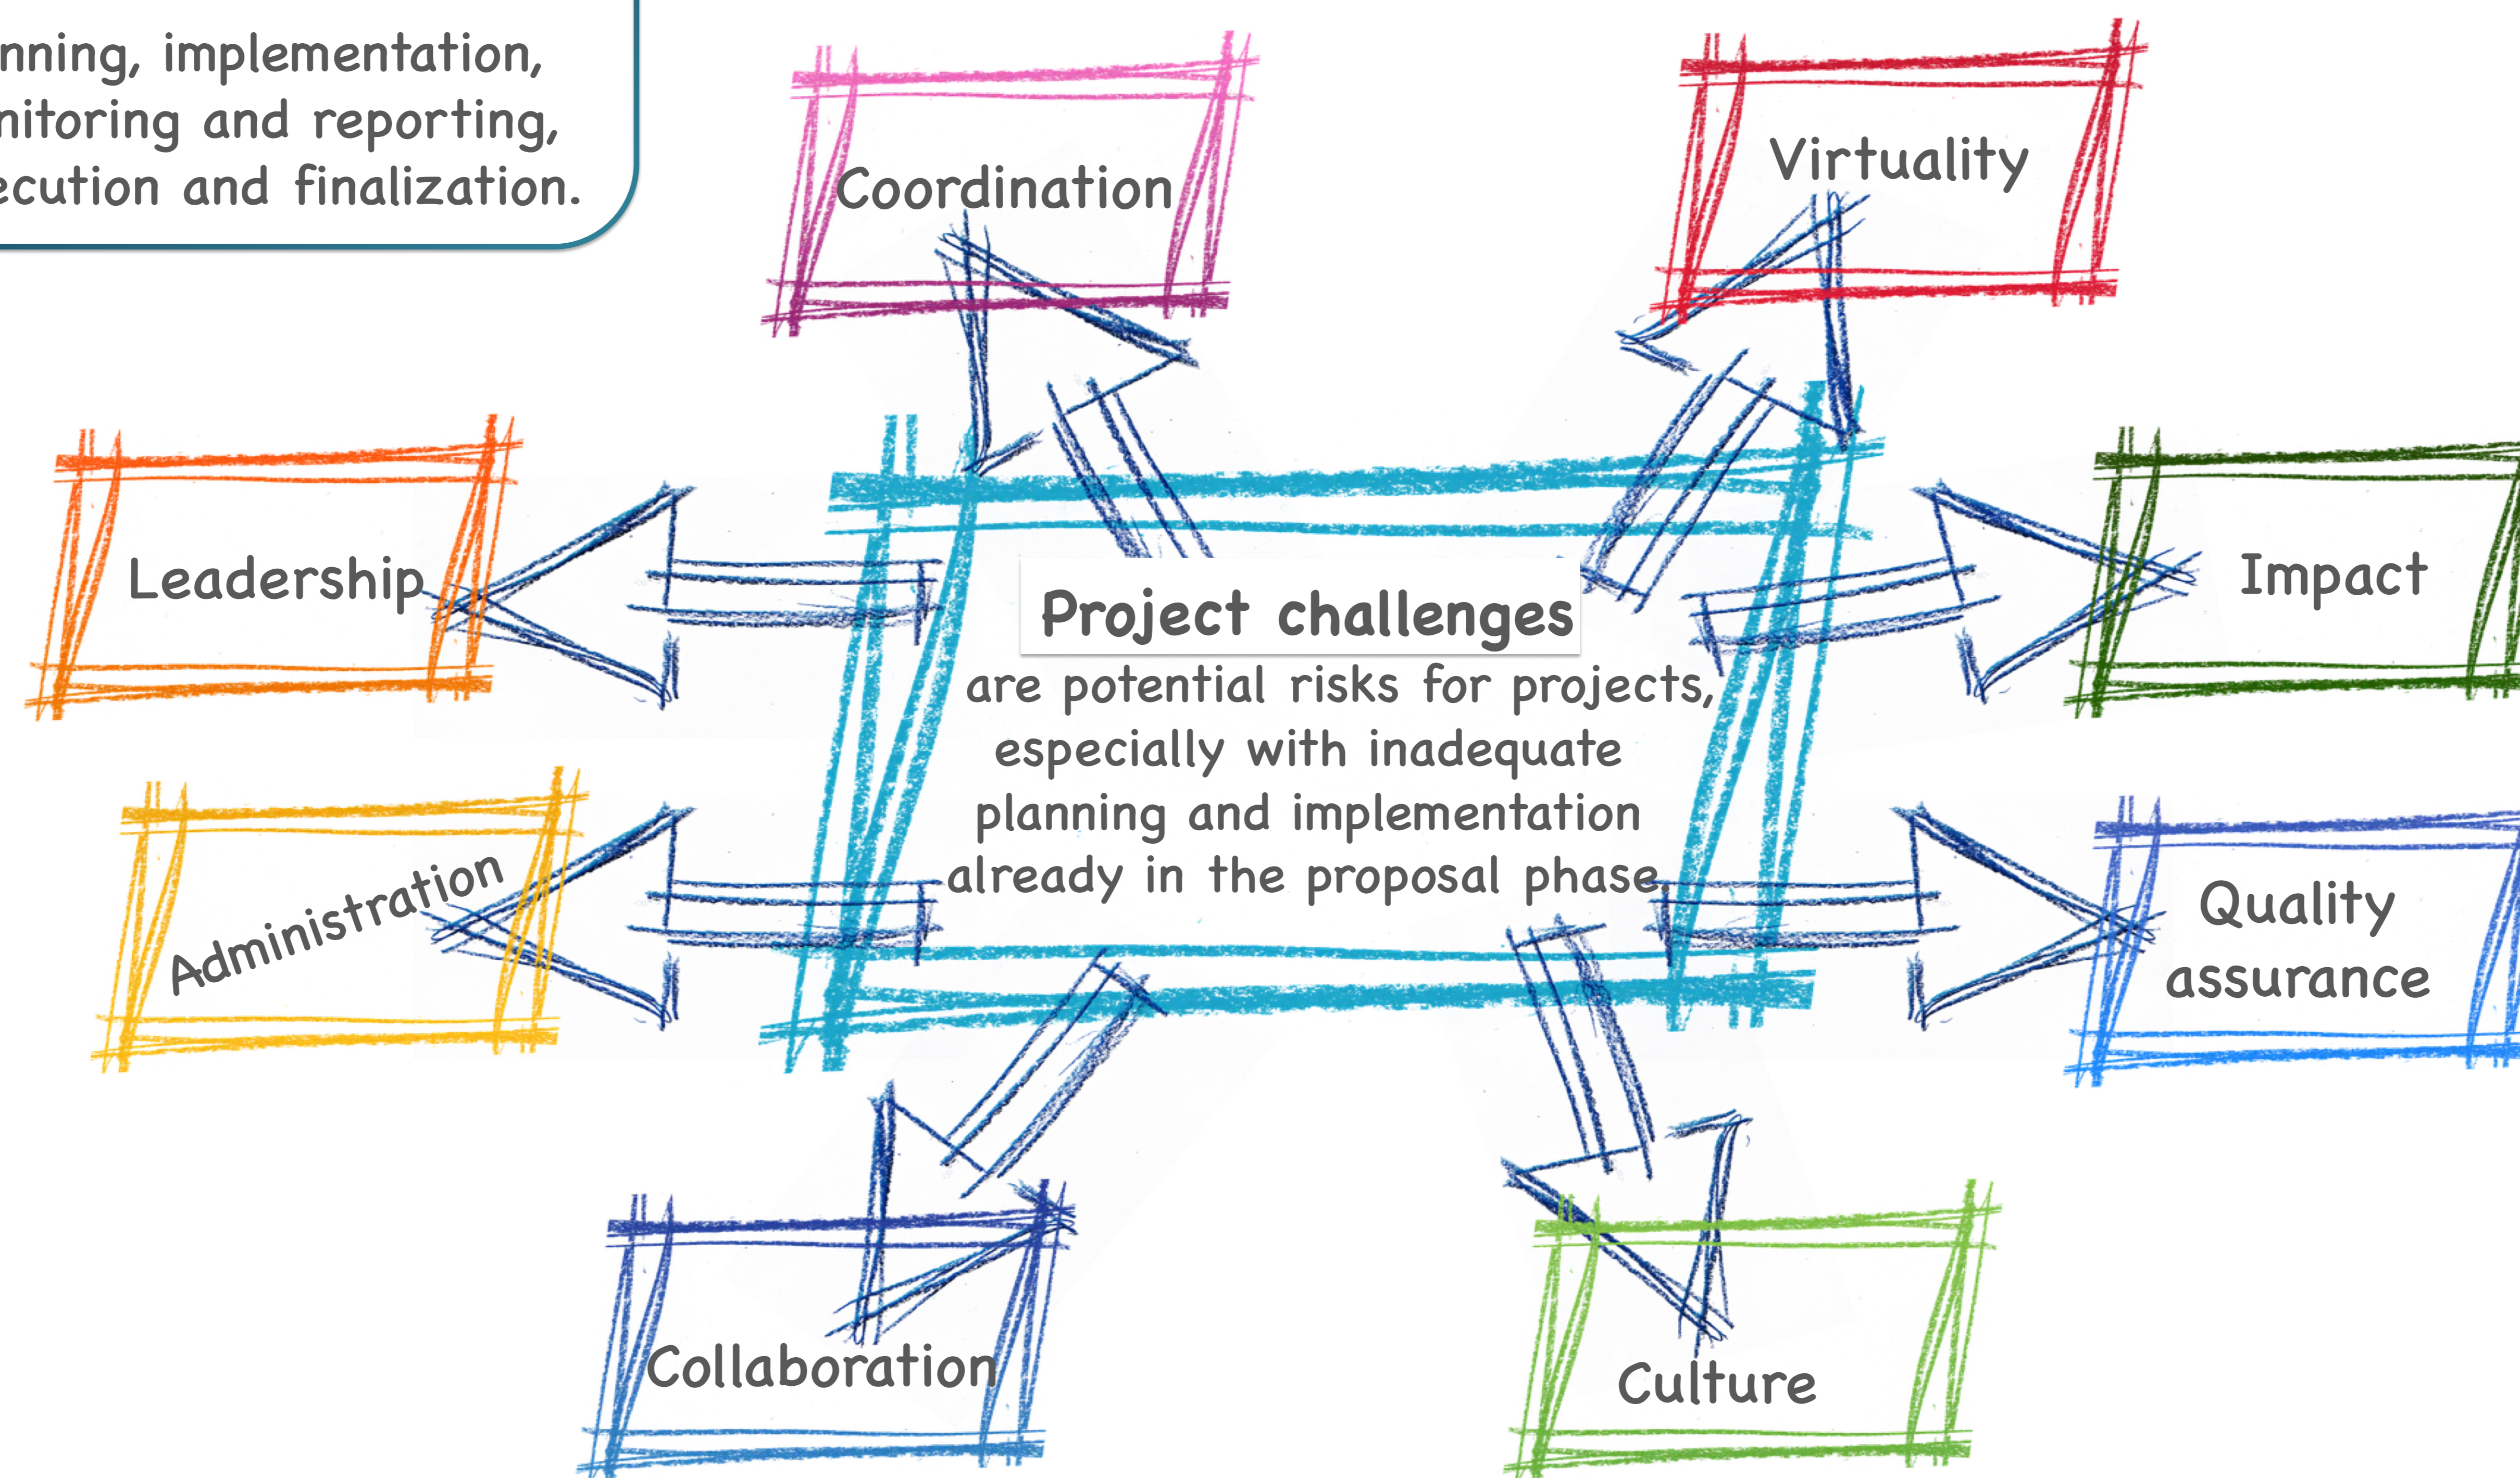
nning, implementation,
nitoring and reporting,
ecution and finalization.

Coordination

Virtuality

Leadership

Impact

Project challenges
are potential risks for projects, especially with inadequate planning and implementation already in the proposal phase.

Administration

Quality assurance

Collaboration

Culture